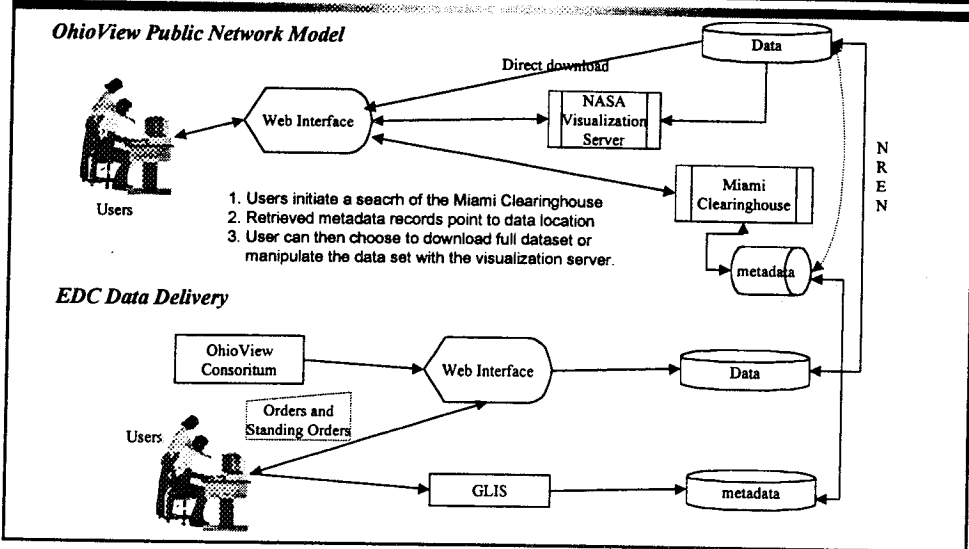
OhioView Public Network Model

Data

Direct download

Web Interface

NASA Visualization Server

Users

1. Users initiate a seacrh of the Miami Clearinghouse
2. Retrieved metadata records point to data location
3. User can then choose to download full dataset or manipulate the data set with the visualization server.

Miami Clearinghouse

N R E N

metadata

EDC Data Delivery

OhioView Consoritum

Web Interface

Data

Orders and Standing Orders

Users

GLIS

metadata